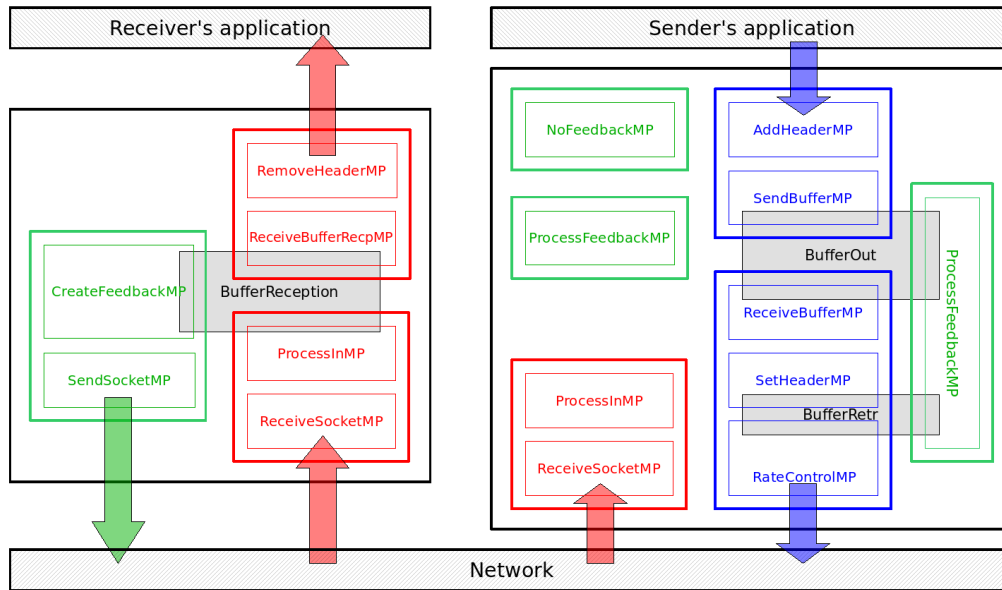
Receiver's application

Sender's application

RemoveHeaderMP

ReceiveBufferRecpMP

CreateFeedbackMP

BufferReception

SendSocketMP

ProcessInMP

ReceiveSocketMP

NoFeedbackMP

ProcessFeedbackMP

ProcessInMP

ReceiveSocketMP

AddHeaderMP

SendBufferMP

BufferOut

ReceiveBufferMP

SetHeaderMP

BufferRetr

RateControlMP

ProcessFeedbackMP

Network